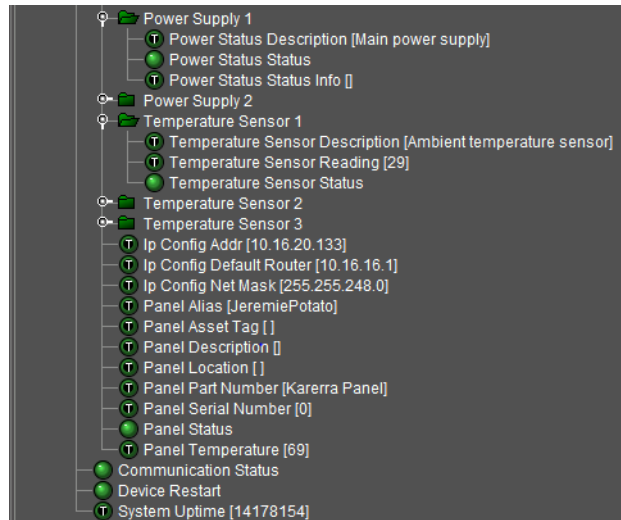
Power Supply 1
Power Status Description [Main power supply]
Power Status Status
Power Status Status Info []
Power Supply 2
Temperature Sensor 1
Temperature Sensor Description [Ambient temperature sensor]
Temperature Sensor Reading [29]
Temperature Sensor Status
Temperature Sensor 2
Temperature Sensor 3
Ip Config Addr [10.16.20.133]
Ip Config Default Router [10.16.16.1]
Ip Config Net Mask [255.255.248.0]
Panel Alias [JeremiePotato]
Panel Asset Tag [ ]
Panel Description []
Panel Location [ ]
Panel Part Number [Karerra Panel]
Panel Serial Number [0]
Panel Status
Panel Temperature [69]
Communication Status
Device Restart
System Uptime [14178154]